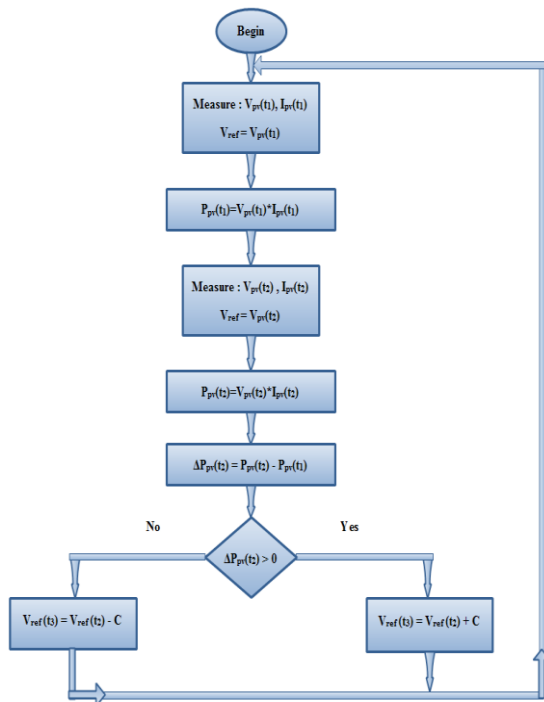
Begin

Measure : $V_{pv}(t_1)$, $I_{pv}(t_1)$

$V_{ref} = V_{pv}(t_1)$

$P_{pv}(t_1)=V_{pv}(t_1)*I_{pv}(t_1)$

Measure : $V_{pv}(t_2)$ , $I_{pv}(t_2)$

$V_{ref} = V_{pv}(t_2)$

$P_{pv}(t_2)=V_{pv}(t_2)*I_{pv}(t_2)$

$\Delta P_{pv}(t_2) = P_{pv}(t_2) - P_{pv}(t_1)$

No

Yes

$\Delta P_{pv}(t_2) > 0$

$V_{ref}(t_3) = V_{ref}(t_2) - C$

$V_{ref}(t_3) = V_{ref}(t_2) + C$